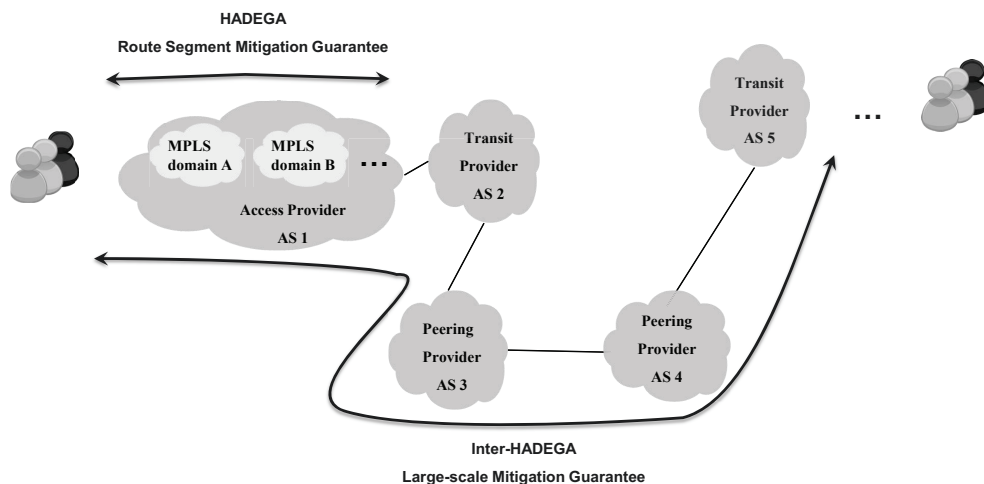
HADEGA

Route Segment Mitigation Guarantee

MPLS domain A

MPLS domain B

...

Access Provider AS 1

Transit Provider AS 2

Transit Provider AS 5

...

Peering Provider AS 3

Peering Provider AS 4

Inter-HADEGA

Large-scale Mitigation Guarantee